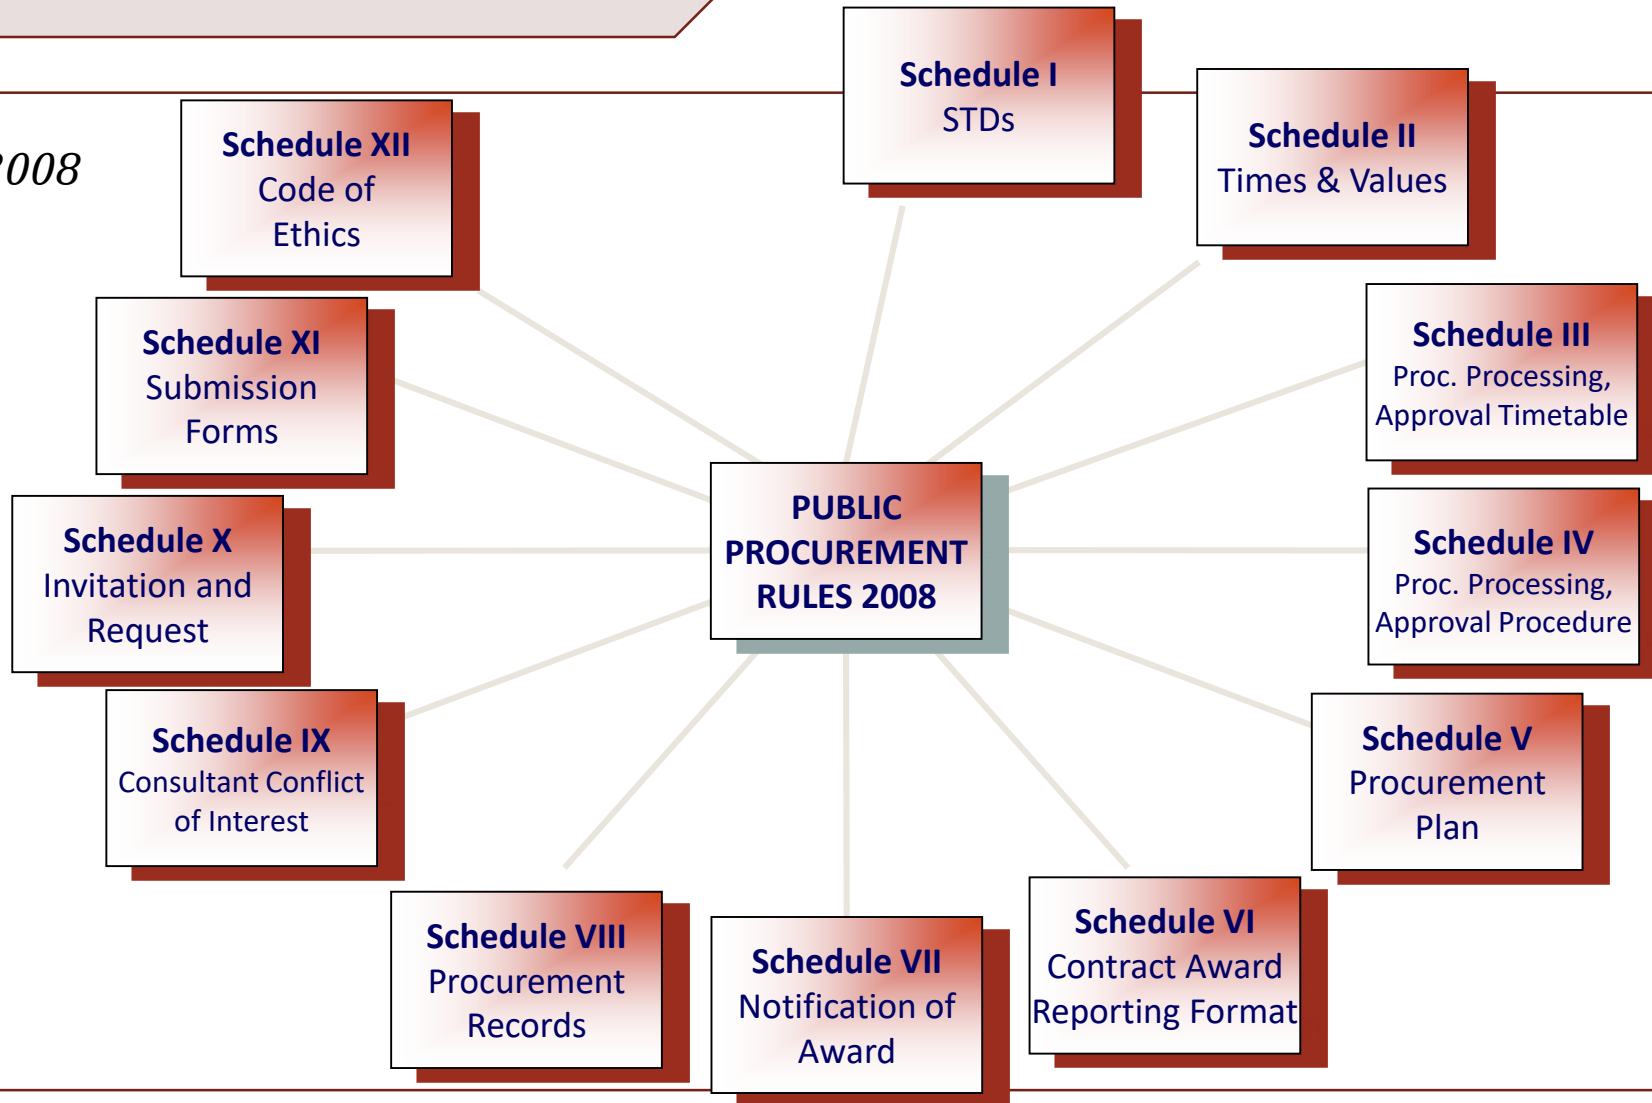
008

Schedule I
STDs

Schedule II
Times & Values

Schedule XII
Code of Ethics

Schedule XI
Submission Forms

Schedule III
Proc. Processing, Approval Timetable

PUBLIC PROCUREMENT RULES 2008

Schedule X
Invitation and Request

Schedule IV
Proc. Processing, Approval Procedure

Schedule IX
Consultant Conflict of Interest

Schedule V
Procurement Plan

Schedule VIII
Procurement Records

Schedule VII
Notification of Award

Schedule VI
Contract Award Reporting Format